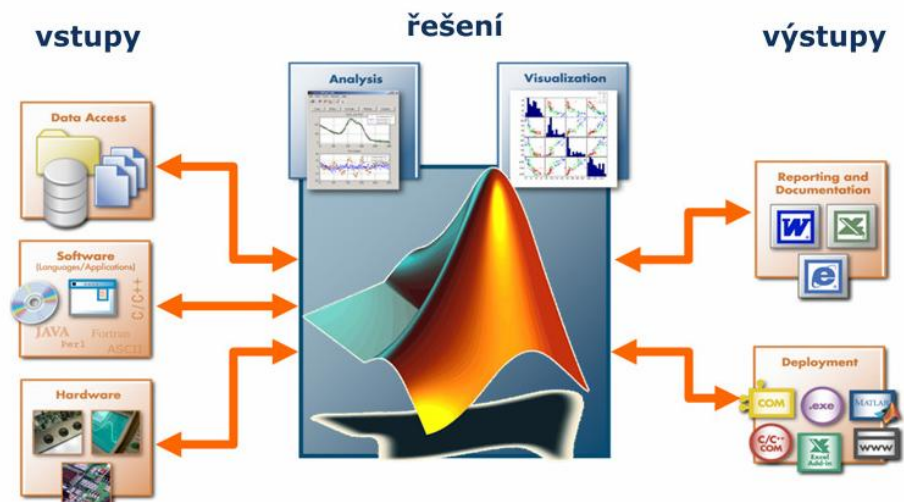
vstupy

řešení

výstupy

Analysis

Visualization

Data Access

Software
(Languages/Applications)

C/C++
JAVA
Fortran
Perl
ASCII

Hardware

Reporting and Documentation

W

e

Deployment

COM

.exe

MATLAB

C/C++ COM

Excel Add-in

www